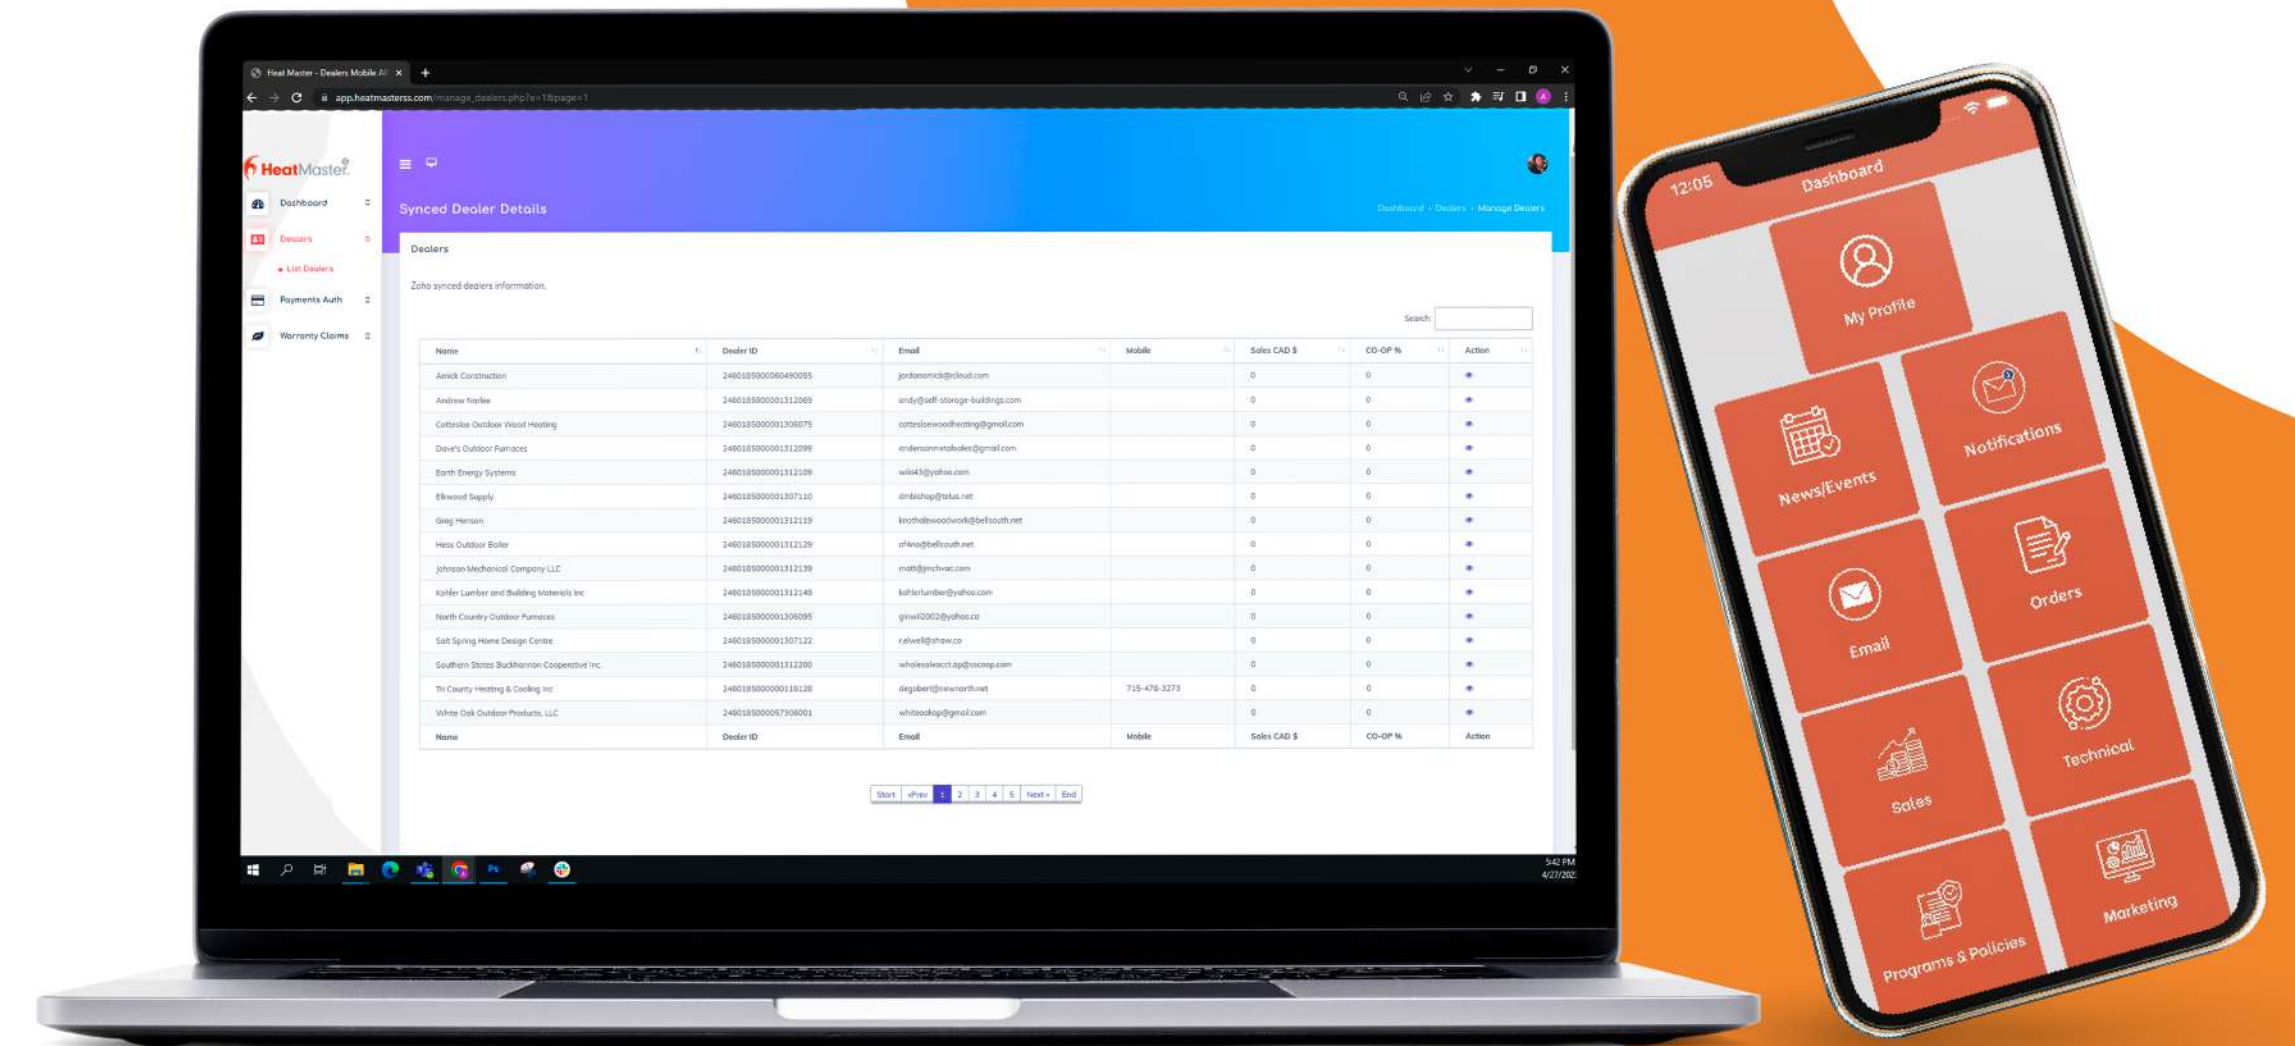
Heat Master - Dealers Mobile A

app.heatmasterss.com/manage_dealers.php?s=1&page=1

HeatMaster

Dashboard

Dealers

• List Dealers

Payments Auth

Warranty Claims

Synced Dealer Details

Dashboard › Dealers › Manage Dealers

Dealers

Zoho synced dealers information.

Search:

| Name | Dealer ID | Email | Mobile | Sales CAD $ | CO-OP % | Action |
|---|---|---|---|---|---|---|
| Amick Construction | 2460185000060490055 | jordanamick@icloud.com | | 0 | 0 | |
| Andrew Narlee | 2460185000001312069 | andy@self-storage-buildings.com | | 0 | 0 | |
| Cottesloe Outdoor Wood Heating | 2460185000001306075 | cottesloewoodheating@gmail.com | | 0 | 0 | |
| Dave's Outdoor Furnaces | 2460185000001312099 | andersonmetalsales@gmail.com | | 0 | 0 | |
| Earth Energy Systems | 2460185000001312109 | wilo43@yahoo.com | | 0 | 0 | |
| Elkwood Supply | 2460185000001307110 | dmbishop@telus.net | | 0 | 0 | |
| Greg Henson | 2460185000001312119 | knotholewoodwork@bellsouth.net | | 0 | 0 | |
| Hess Outdoor Boiler | 2460185000001312129 | af4no@bellsouth.net | | 0 | 0 | |
| Johnson Mechanical Company LLC | 2460185000001312139 | matt@jmchvac.com | | 0 | 0 | |
| Kohler Lumber and Building Materials Inc | 2460185000001312149 | kohlerlumber@yahoo.com | | 0 | 0 | |
| North Country Outdoor Furnaces | 2460185000001306095 | ginwil2002@yahoo.ca | | 0 | 0 | |
| Salt Spring Home Design Centre | 2460185000001307122 | r.elwell@shaw.ca | | 0 | 0 | |
| Southern States Buckhannon Cooperative Inc | 2460185000001312200 | wholesaleacct.ap@sscoop.com | | 0 | 0 | |
| Tri County Heating & Cooling Inc | 2460185000000116128 | degobert@newnorth.net | 715-478-3273 | 0 | 0 | |
| White Oak Outdoor Products, LLC | 2460185000057306001 | whiteoakop@gmail.com | | 0 | 0 | |
| Name | Dealer ID | Email | Mobile | Sales CAD $ | CO-OP % | Action |

Start «Prev 1 2 3 4 5 Next » End

5:42 PM
4/27/202

12:05
Dashboard

My Profile

News/Events

Notifications

Email

Orders

Sales

Technical

Programs & Policies

Marketing